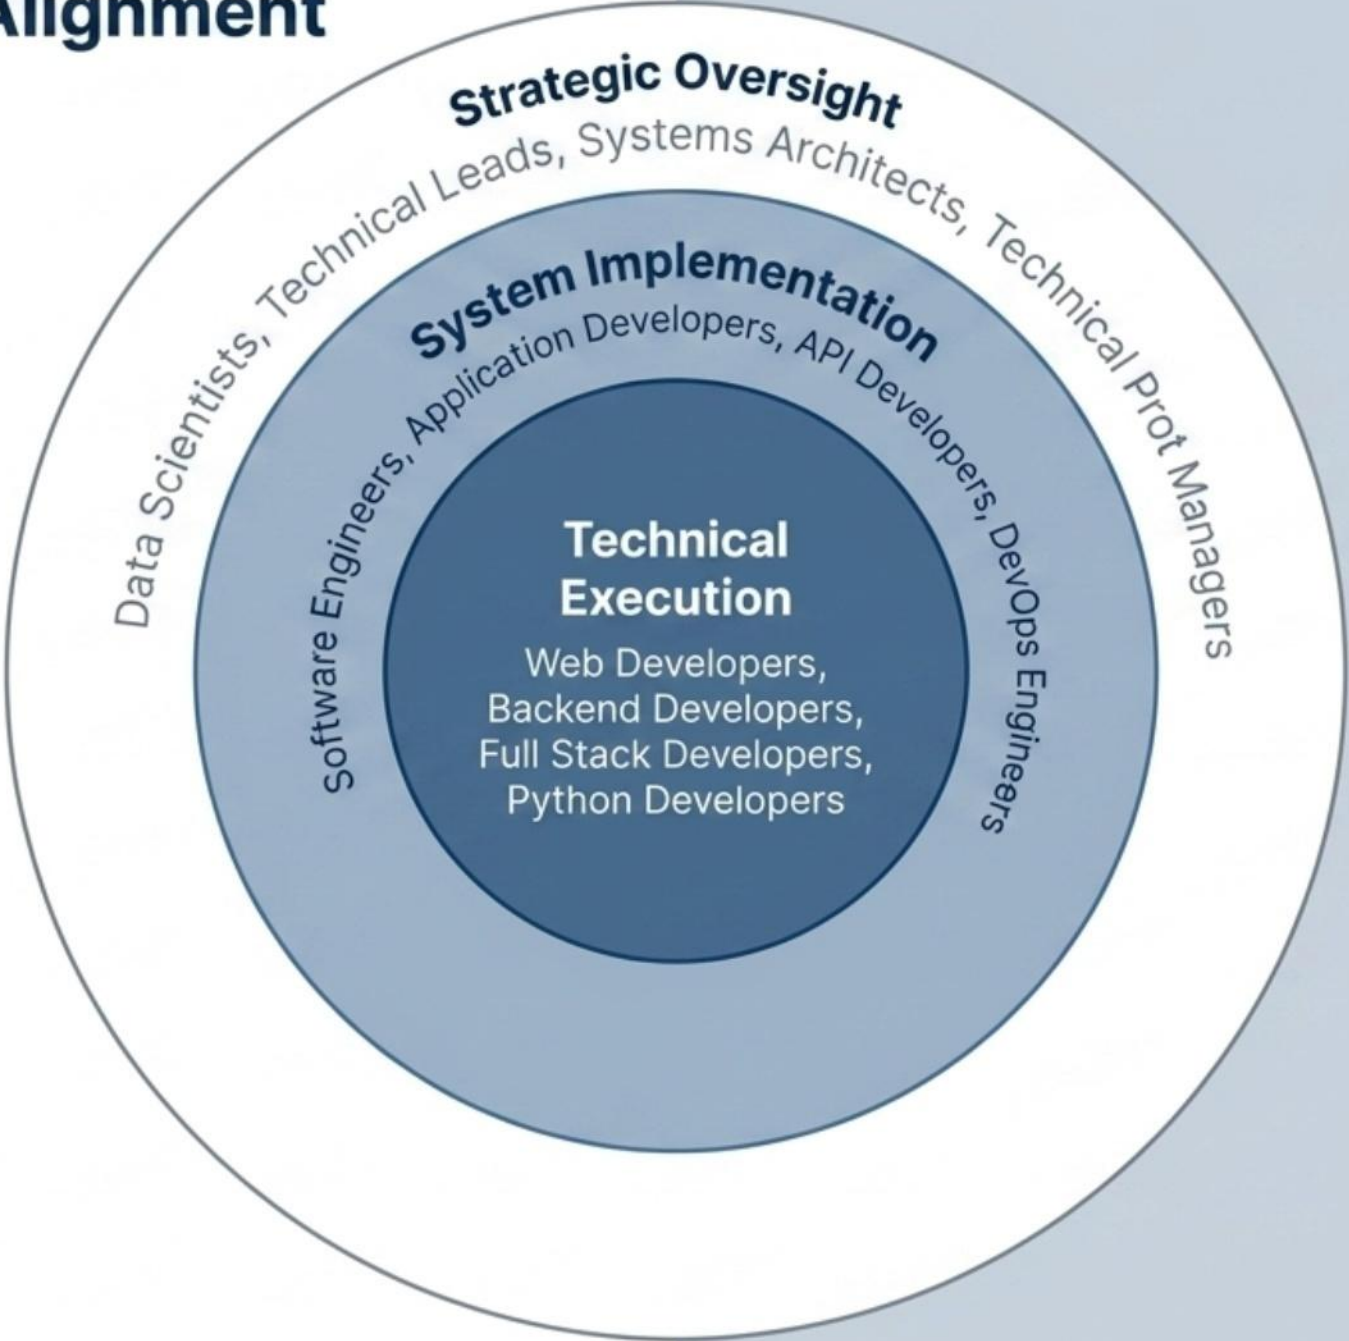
Alignment

Strategic Oversight

Data Scientists, Technical Leads, Systems Architects, Technical Prot Managers

System Implementation

Software Engineers, Application Developers, API Developers, DevOps Engineers

Technical Execution

Web Developers, Backend Developers, Full Stack Developers, Python Developers